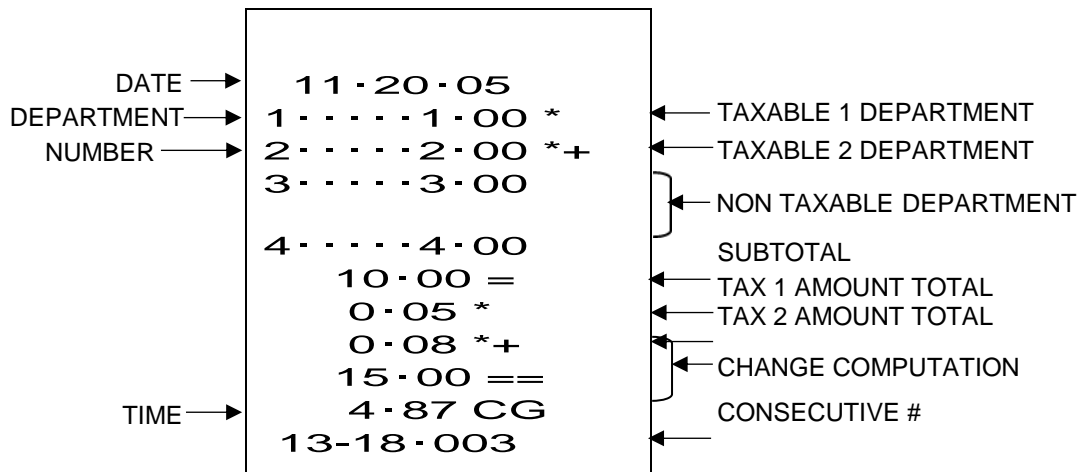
DATE
DEPARTMENT
NUMBER

11·20·05
1·····1·00 *
2·····2·00 *+
3·····3·00
4·····4·00
10·00 =
0·05 *
0·08 *+
15·00 ==
4·87 CG
13-18·003

TAXABLE 1 DEPARTMENT
TAXABLE 2 DEPARTMENT
NON TAXABLE DEPARTMENT
SUBTOTAL
TAX 1 AMOUNT TOTAL
TAX 2 AMOUNT TOTAL
CHANGE COMPUTATION
CONSECUTIVE #

TIME